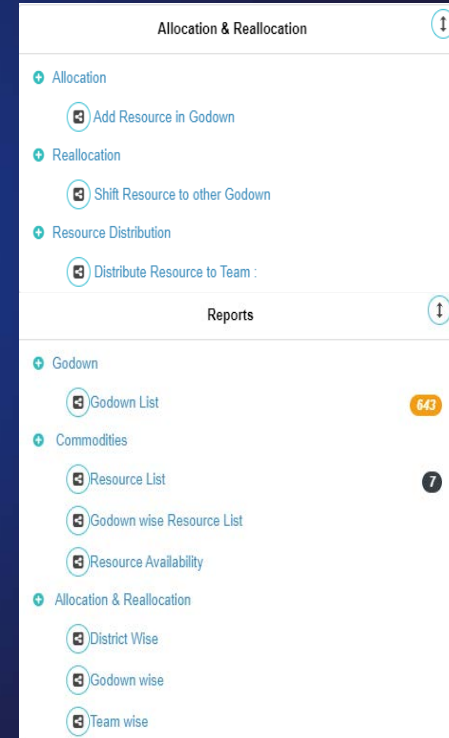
Allocation & Reallocation

Allocation

Add Resource in Godown

Reallocation

Shift Resource to other Godown

Resource Distribution

Distribute Resource to Team :

Reports

Godown

Godown List

643

Commodities

Resource List

7

Godown wise Resource List

Resource Availability

Allocation & Reallocation

District Wise

Godown wise

Team wise